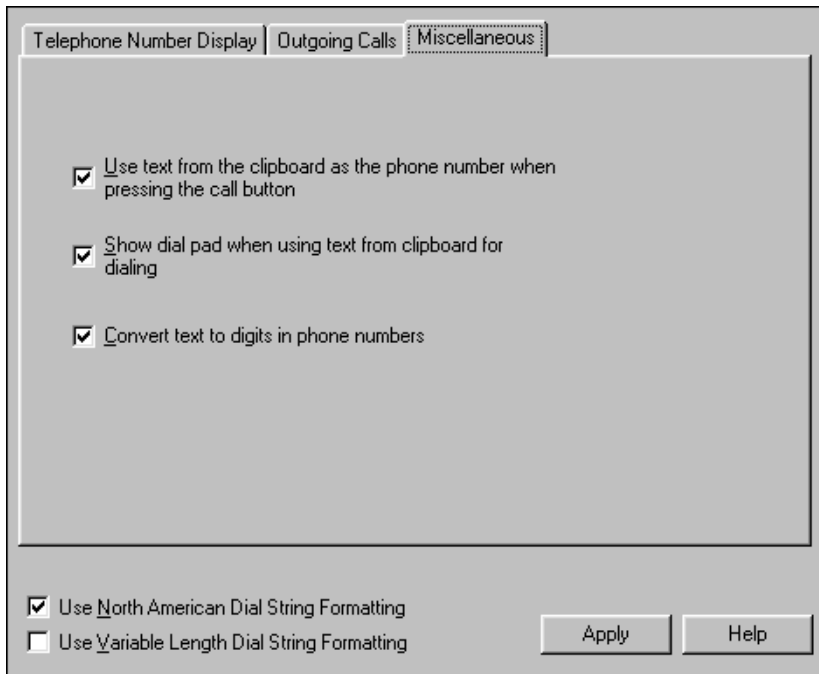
Telephone Number Display | Outgoing Calls | Miscellaneous

Use text from the clipboard as the phone number when pressing the call button

Show dial pad when using text from clipboard for dialing

Convert text to digits in phone numbers

Use North American Dial String Formatting

Use Variable Length Dial String Formatting

Apply

Help